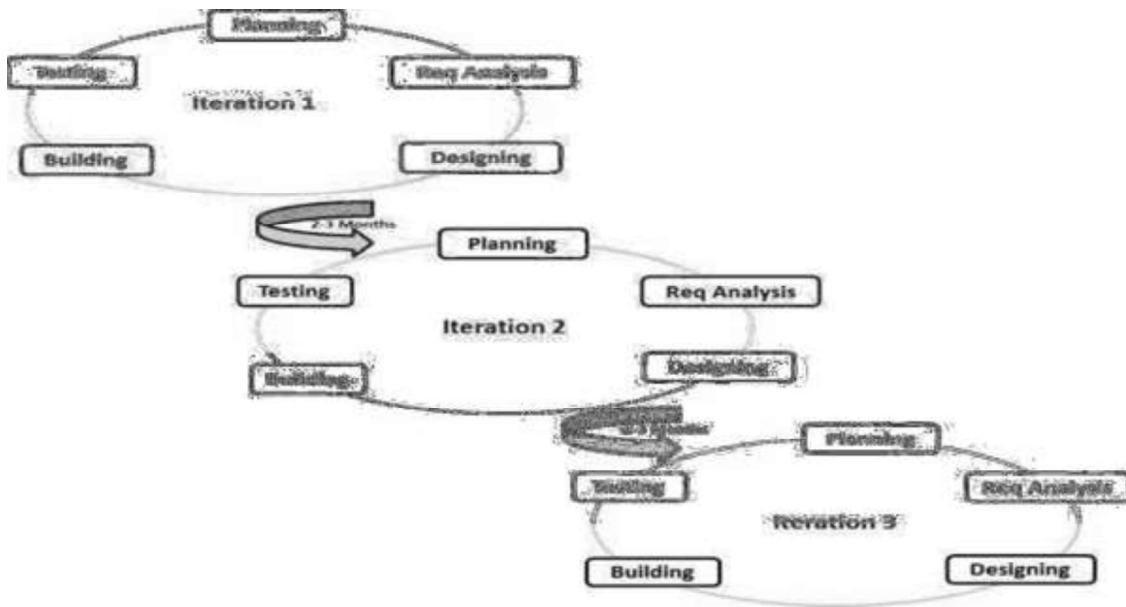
Planning
Testing
Req Analysis
Iteration 1
Building
Designing

2-3 Months

Planning
Testing
Req Analysis
Iteration 2
Building
Designing

2-3 Months

Planning
Testing
Req Analysis
Iteration 3
Building
Designing